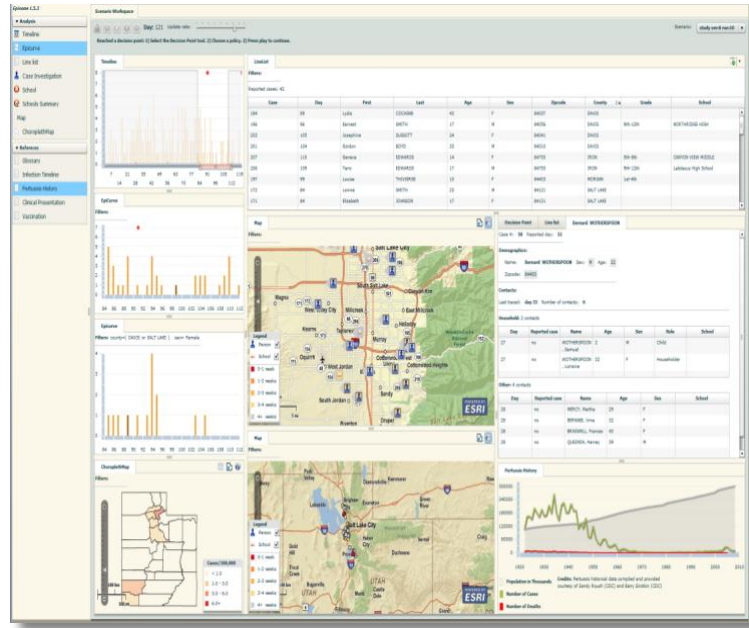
Epiwave 1.5.2

Scenario Workspace

▾ Analysis

Timeline

Epicurve

Line list

Case Investigation

School

Schools Summary

Map

ChoroplethMap

▾ Reference

Glossary

Infection Timeline

Pertussis History

Clinical Presentation

Vaccination

Day: [2] Update rate:

Scenario: study seed run10

Reached a decision point: 1) Select the Decision Point tool. 2) Choose a policy. 3) Press play to continue.

Timeline

EpiCurve

Filters

Epicurve

Filters: country= DAVIS or SALT LAKE | ... Pamela

ChoroplethMap

Filters

Cases/100,000

< 1.0

1.0 - 3.0

3.0 - 6.0

6.0+

LineList

Filters

Reported cases: 61

| Case | Day | First | Last | Age | Sex | Zipcode | County | Grade | School |
|---|---|---|---|---|---|---|---|---|---|
| 184 | 88 | Lydia | COCHRAN | 41 | F | 84037 | DAVIS | | |
| 196 | 96 | Samuel | SMITH | 17 | M | 84056 | DAVIS | 9th-12th | NORTHRIDGE HIGH |
| 202 | 135 | Josephine | DUGGITY | 24 | F | 84041 | DAVIS | | |
| 201 | 104 | Evelyn | BOYD | 32 | M | 84015 | DAVIS | | |
| 207 | 113 | Barbara | EDWARDS | 14 | F | 84720 | IRON | 5th-8th | CANYON VIEW MIDDLE |
| 200 | 109 | Terry | EDWARDS | 17 | M | 84720 | IRON | 9th-12th | Lakeview High School |
| 187 | 99 | Louise | THOMPSON | 13 | F | 84403 | WEBER | 1st-4th | |
| 172 | 84 | Lonnie | SMITH | 23 | M | 84121 | SALT LAKE | | |
| 171 | 84 | Elizabeth | JOHNSON | 17 | F | 84121 | SALT LAKE | | |

Map

Filters

Legend

Person

School

0-1 weeks

1-2 weeks

2-3 weeks

3-4 weeks

4+ weeks

Salt Lake City

South Salt Lake

Millcreek

Holladay

Murray

West Jordan

South Jordan

Sandy

Draper

Riverton

Magna

Kearns

Taylorsville

Cottonwood Heights

Midvale

ESRI

Map

Filters

Salt Lake City

Layton

Ogden

Park City

UTAH

Decision Point | Line list | Bernard WOTHERSPOON

Case #: 38 Reported day: 55

Demographics

Name: Bernard WOTHERSPOON Sex: M Age: 22

Zipcode: 84403

Contacts

Last traced: day 55 Number of contacts: 6

Household: 2 contacts

| Day | Reported case | Name | Age | Sex | Role | School |
|---|---|---|---|---|---|---|
| 27 | no | WOTHERSPOON, Samuel | 2 | M | Child | |
| 27 | no | WOTHERSPOON, Lorraine | 22 | F | Householder | |

Other: 4 contacts

| Day | Reported case | Name | Age | Sex | School |
|---|---|---|---|---|---|
| 28 | no | BERCY, Martha | 29 | F | |
| 28 | no | BERNARD, Irma | 32 | F | |
| 28 | no | BRADWELL, Thomas | 33 | M | |
| 28 | no | QUEZADA, Harvey | 39 | M | |

Pertussis History

Population in Thousands

Number of Cases

Number of Deaths

Credits: Pertussis historical data compiled and provided courtesy of Sandy Roush (CDC) and Barry Grabin (CDC)